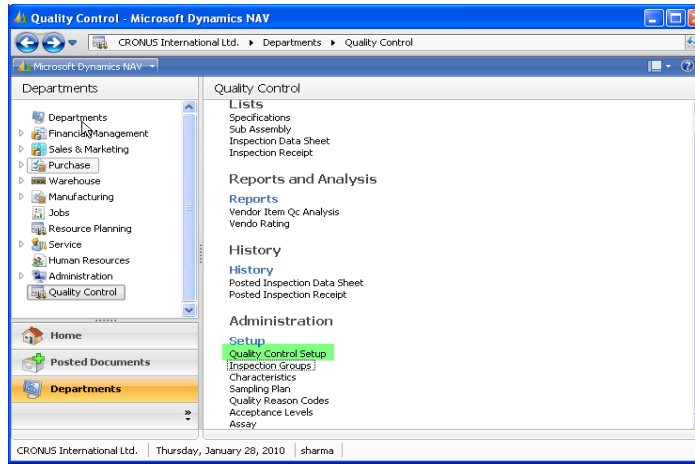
Quality Control - Microsoft Dynamics NAV

CRONUS International Ltd. ▸ Departments ▸ Quality Control

Microsoft Dynamics NAV

Departments

Departments
Financial Management
Sales & Marketing
Purchase
Warehouse
Manufacturing
Jobs
Resource Planning
Service
Human Resources
Administration
Quality Control

Home
Posted Documents
Departments

Quality Control

Lists
Specifications
Sub Assembly
Inspection Data Sheet
Inspection Receipt

Reports and Analysis

Reports
Vendor Item Qc Analysis
Vendo Rating

History

History
Posted Inspection Data Sheet
Posted Inspection Receipt

Administration

Setup
Quality Control Setup
Inspection Groups
Characteristics
Sampling Plan
Quality Reason Codes
Acceptance Levels
Assay

CRONUS International Ltd. | Thursday, January 28, 2010 | sharma